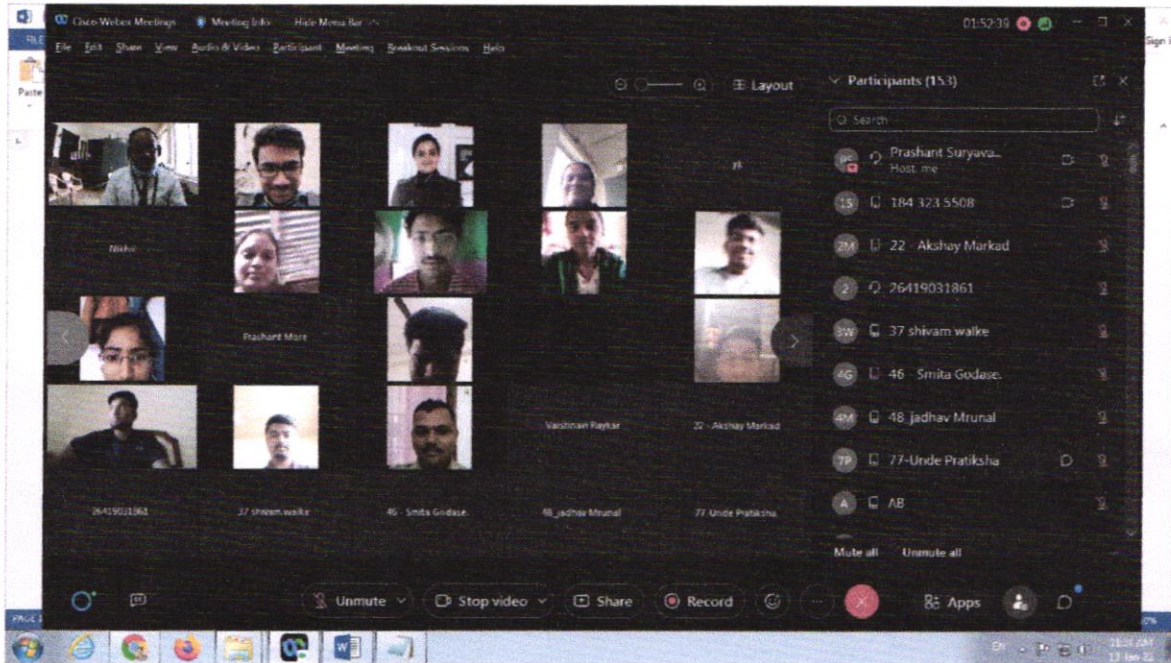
Cisco Webex Meetings Meeting Info Hide Menu Bar

01:52:39

File Edit Share View Audio & Video Participant Meeting Breakout Sessions Help

Paste

Sign i

Layout

Participants (153)

Search

Nikhil

Prashant More

Vaishnavi Raykar

22 - Akshay Markad

26419031861

37 shivam walke

46 - Smita Godase.

48_jadhav Mrunal

77 Unde Pratiksha

Prashant Suryava...
Host, me

184 323 5508

22 - Akshay Markad

26419031861

37 shivam walke

46 - Smita Godase.

48_jadhav Mrunal

77-Unde Pratiksha

AB

Mute all Unmute all

Unmute

Stop video

Share

Record

Apps